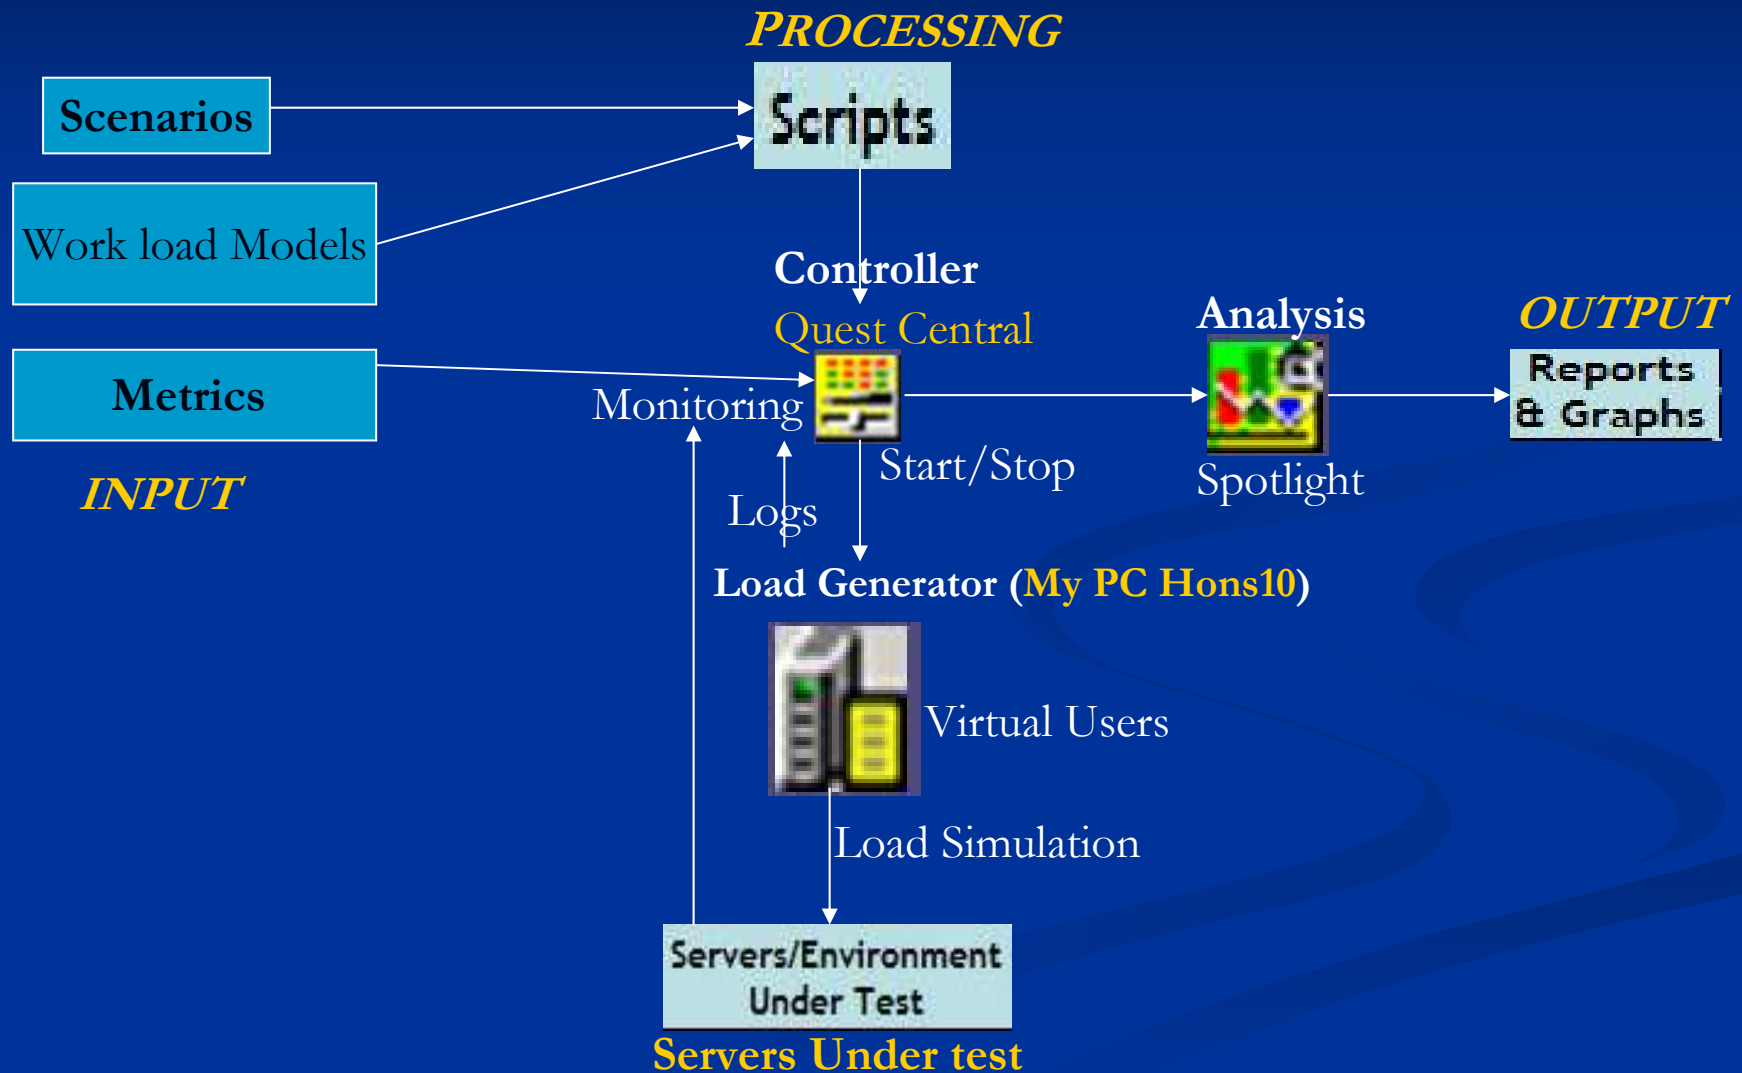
PROCESSING

Scenarios

Scripts

Work load Models

Controller

Quest Central

Analysis

OUTPUT

Metrics

Monitoring

Reports & Graphs

Start/Stop

Spotlight

INPUT

Logs

Load Generator (My PC Hons10)

Virtual Users

Load Simulation

Servers/Environment Under Test

Servers Under test